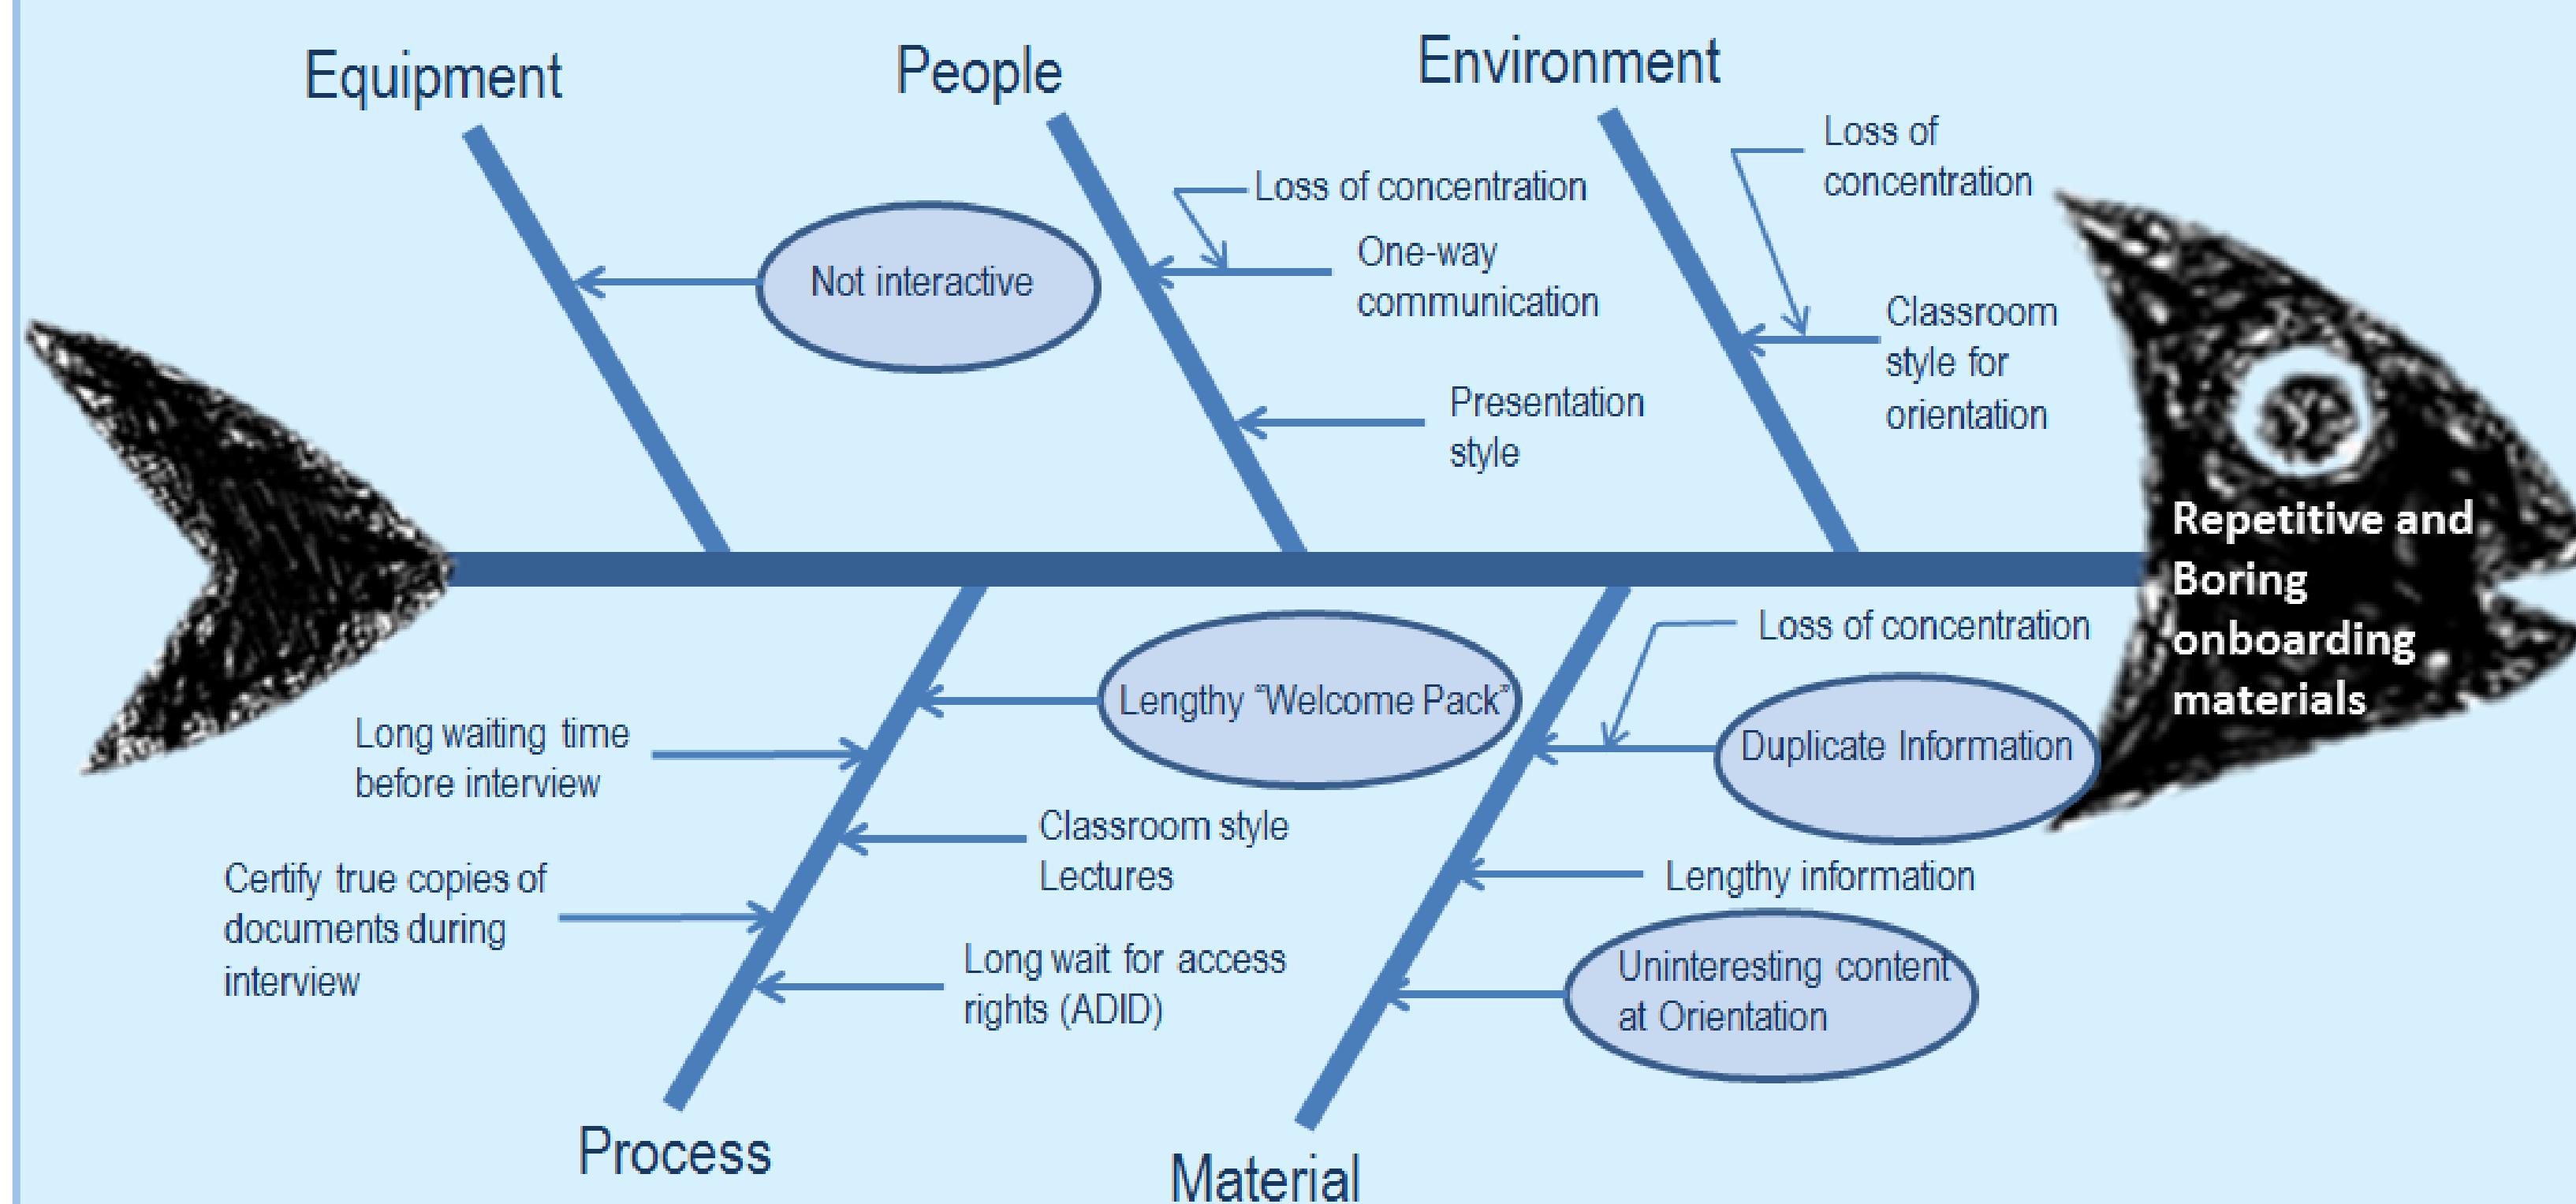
Equipment

People

Environment

Not interactive

Loss of concentration

One-way communication

Presentation style

Loss of concentration

Classroom style for orientation

Repetitive and Boring onboarding materials

Lengthy "Welcome Pack"

Long waiting time before interview

Classroom style Lectures

Certify true copies of documents during interview

Long wait for access rights (ADID)

Loss of concentration

Duplicate Information

Lengthy information

Uninteresting content at Orientation

Process

Material